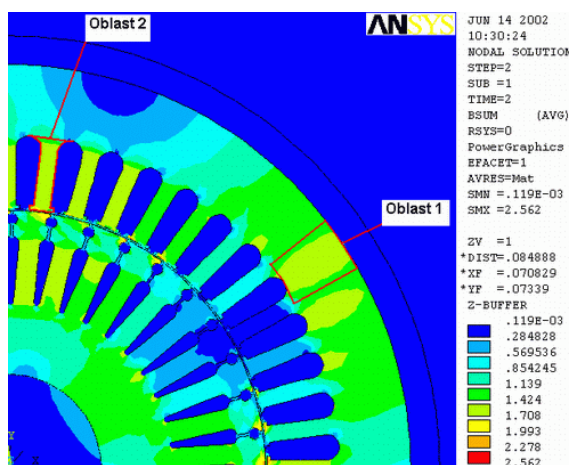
Oblast 2

ANSYS

JUN 14 2002
10:30:24
NODAL SOLUTION
STEP=2
SUB =1
TIME=2
BSUM (AVG)
RSYS=0
PowerGraphics
EFACET=1
AVRES=Mat
SMN =.119E-03
SMX =2.562

Oblast 1

ZV =1
*DIST=.084888
*XF =.070829
*YF =.07339
Z-BUFFER
.119E-03
.284828
.569536
.854245
1.139
1.424
1.708
1.993
2.278
2.562

Y
X